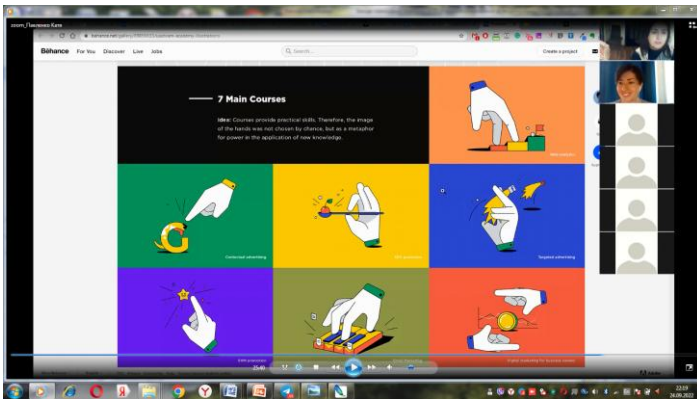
zoom_Павленко Катя

behance.net/gallery/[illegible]

Behance For You Discover Live Jobs

Search...

Create a project

7 Main Courses

Idea: Courses provide practical skills. Therefore, the image of the hands was not chosen by chance, but as a metaphor for power in the application of new knowledge.

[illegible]

Contextual advertising

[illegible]

Targeted advertising

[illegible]

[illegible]

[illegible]

25:40

22:09
24.09.2022